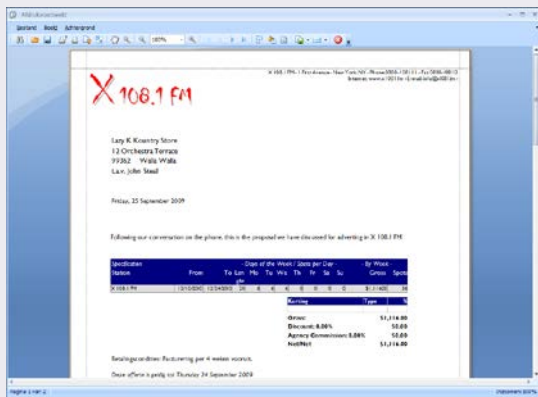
Afdrukvoorbeeld

Bestand Beeld Achtergrond

100%

X 108.1 FM

X 108.1 FM · First Avenue · New York, NY · Phone 0800-1081 · Fax 0800-1081
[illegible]

Lazy K Kountry Store
12 Orchestra Terrace
99362 Walla Walla
t.a.v. John Steel

Friday, 25 September 2009

Following our conversation on the phone, this is the proposal we have discussed for advertising in X 108.1 FM:

| Specification Station | From | To | Len sec | Mo | Tu | We | Th | Fr | Sa | Su | By Week Gross | Spots |
|---|---|---|---|---|---|---|---|---|---|---|---|---|
| X 108.1 FM | 10/1/2009 | 12/24/2009 | 20 | 4 | 4 | 4 | 0 | 0 | 0 | 0 | $1,116.00 | |

| Rating | Type | % |
|---|---|---|

Gross: $1,116.00
Discount: 0.00% $0.00
Agency Commission: 0.00% $0.00
Net/Net $1,116.00

Betalingscondities: Facturering per 4 weken vooruit.

Deze offerte is geldig tot Thursday 24 September 2009

Pagina 1 van 2

Inzoomen 100%